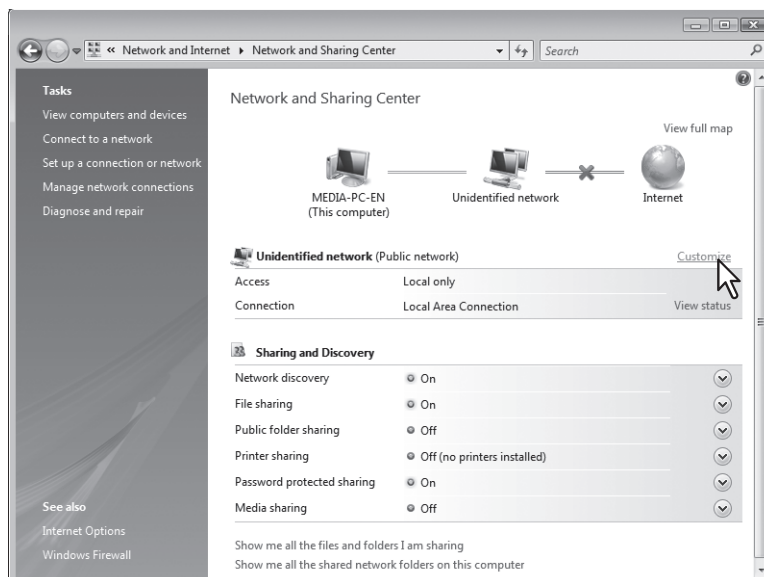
« Network and Internet ▸ Network and Sharing Center

Search

Tasks
View computers and devices
Connect to a network
Set up a connection or network
Manage network connections
Diagnose and repair

See also
Internet Options
Windows Firewall

Network and Sharing Center

View full map

MEDIA-PC-EN
(This computer)

Unidentified network

Internet

Unidentified network (Public network)

Customize

| Access | Local only | |
|---|---|---|
| Connection | Local Area Connection | View status |

Sharing and Discovery

| Network discovery | On |
|---|---|
| File sharing | On |
| Public folder sharing | Off |
| Printer sharing | Off (no printers installed) |
| Password protected sharing | On |
| Media sharing | Off |

Show me all the files and folders I am sharing
Show me all the shared network folders on this computer